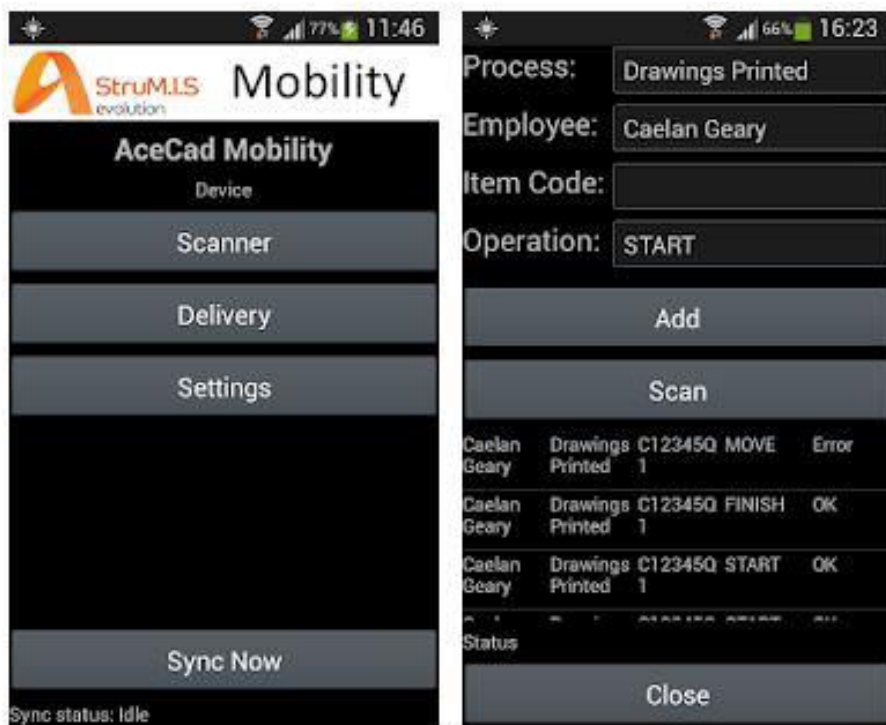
77% 11:46

StruM.I.S evolution Mobility

AceCad Mobility

Device

Scanner

Delivery

Settings

Sync Now

Sync status: Idle

66% 16:23

Process: Drawings Printed

Employee: Caelan Geary

Item Code:

Operation: START

Add

Scan

| | | | | |
|---|---|---|---|---|
| Caelan Geary | Drawings Printed | C12345Q 1 | MOVE | Error |
| Caelan Geary | Drawings Printed | C12345Q 1 | FINISH | OK |
| Caelan Geary | Drawings Printed | C12345Q 1 | START | OK |

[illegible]

Status

Close